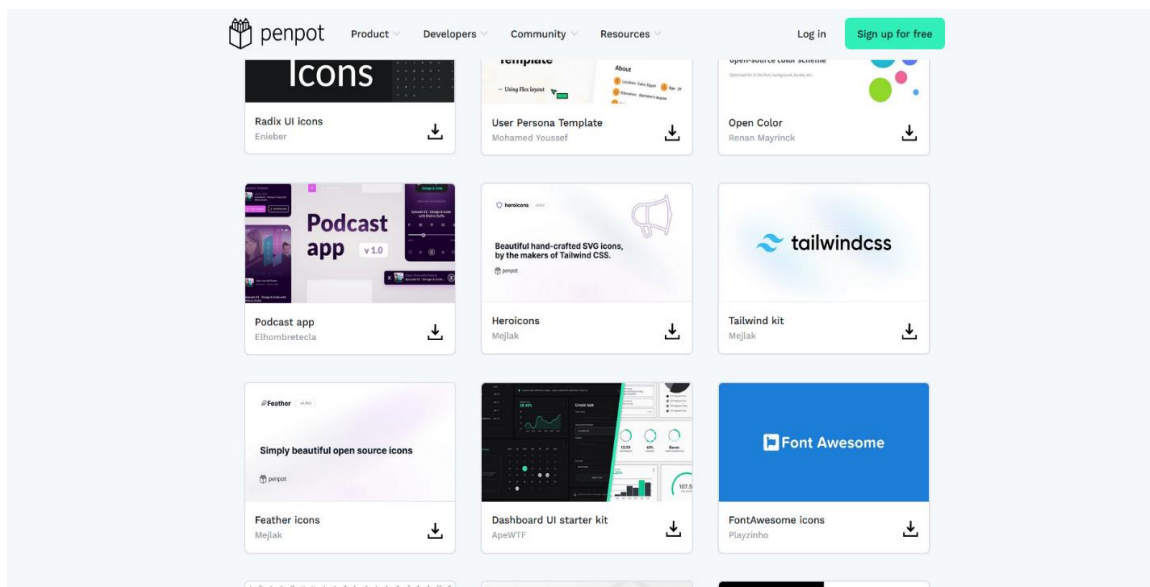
penpot Product Developers Community Resources Log in Sign up for free

Icons

Radix UI icons
Enieber

Template
About
Using Flex layout

User Persona Template
Mohamed Youssef

Open-source color scheme

Open Color
Renan Mayrinck

Podcast app v 1.0

Podcast app
Elhombretecla

heroicons
Beautiful hand-crafted SVG icons, by the makers of Tailwind CSS.
penpot

Heroicons
Mejlak

tailwindcss

Tailwind kit
Mejlak

Feather
Simply beautiful open source icons
penpot

Feather icons
Mejlak

Dashboard UI starter kit
ApeWTF

Font Awesome

FontAwesome icons
Playzinho